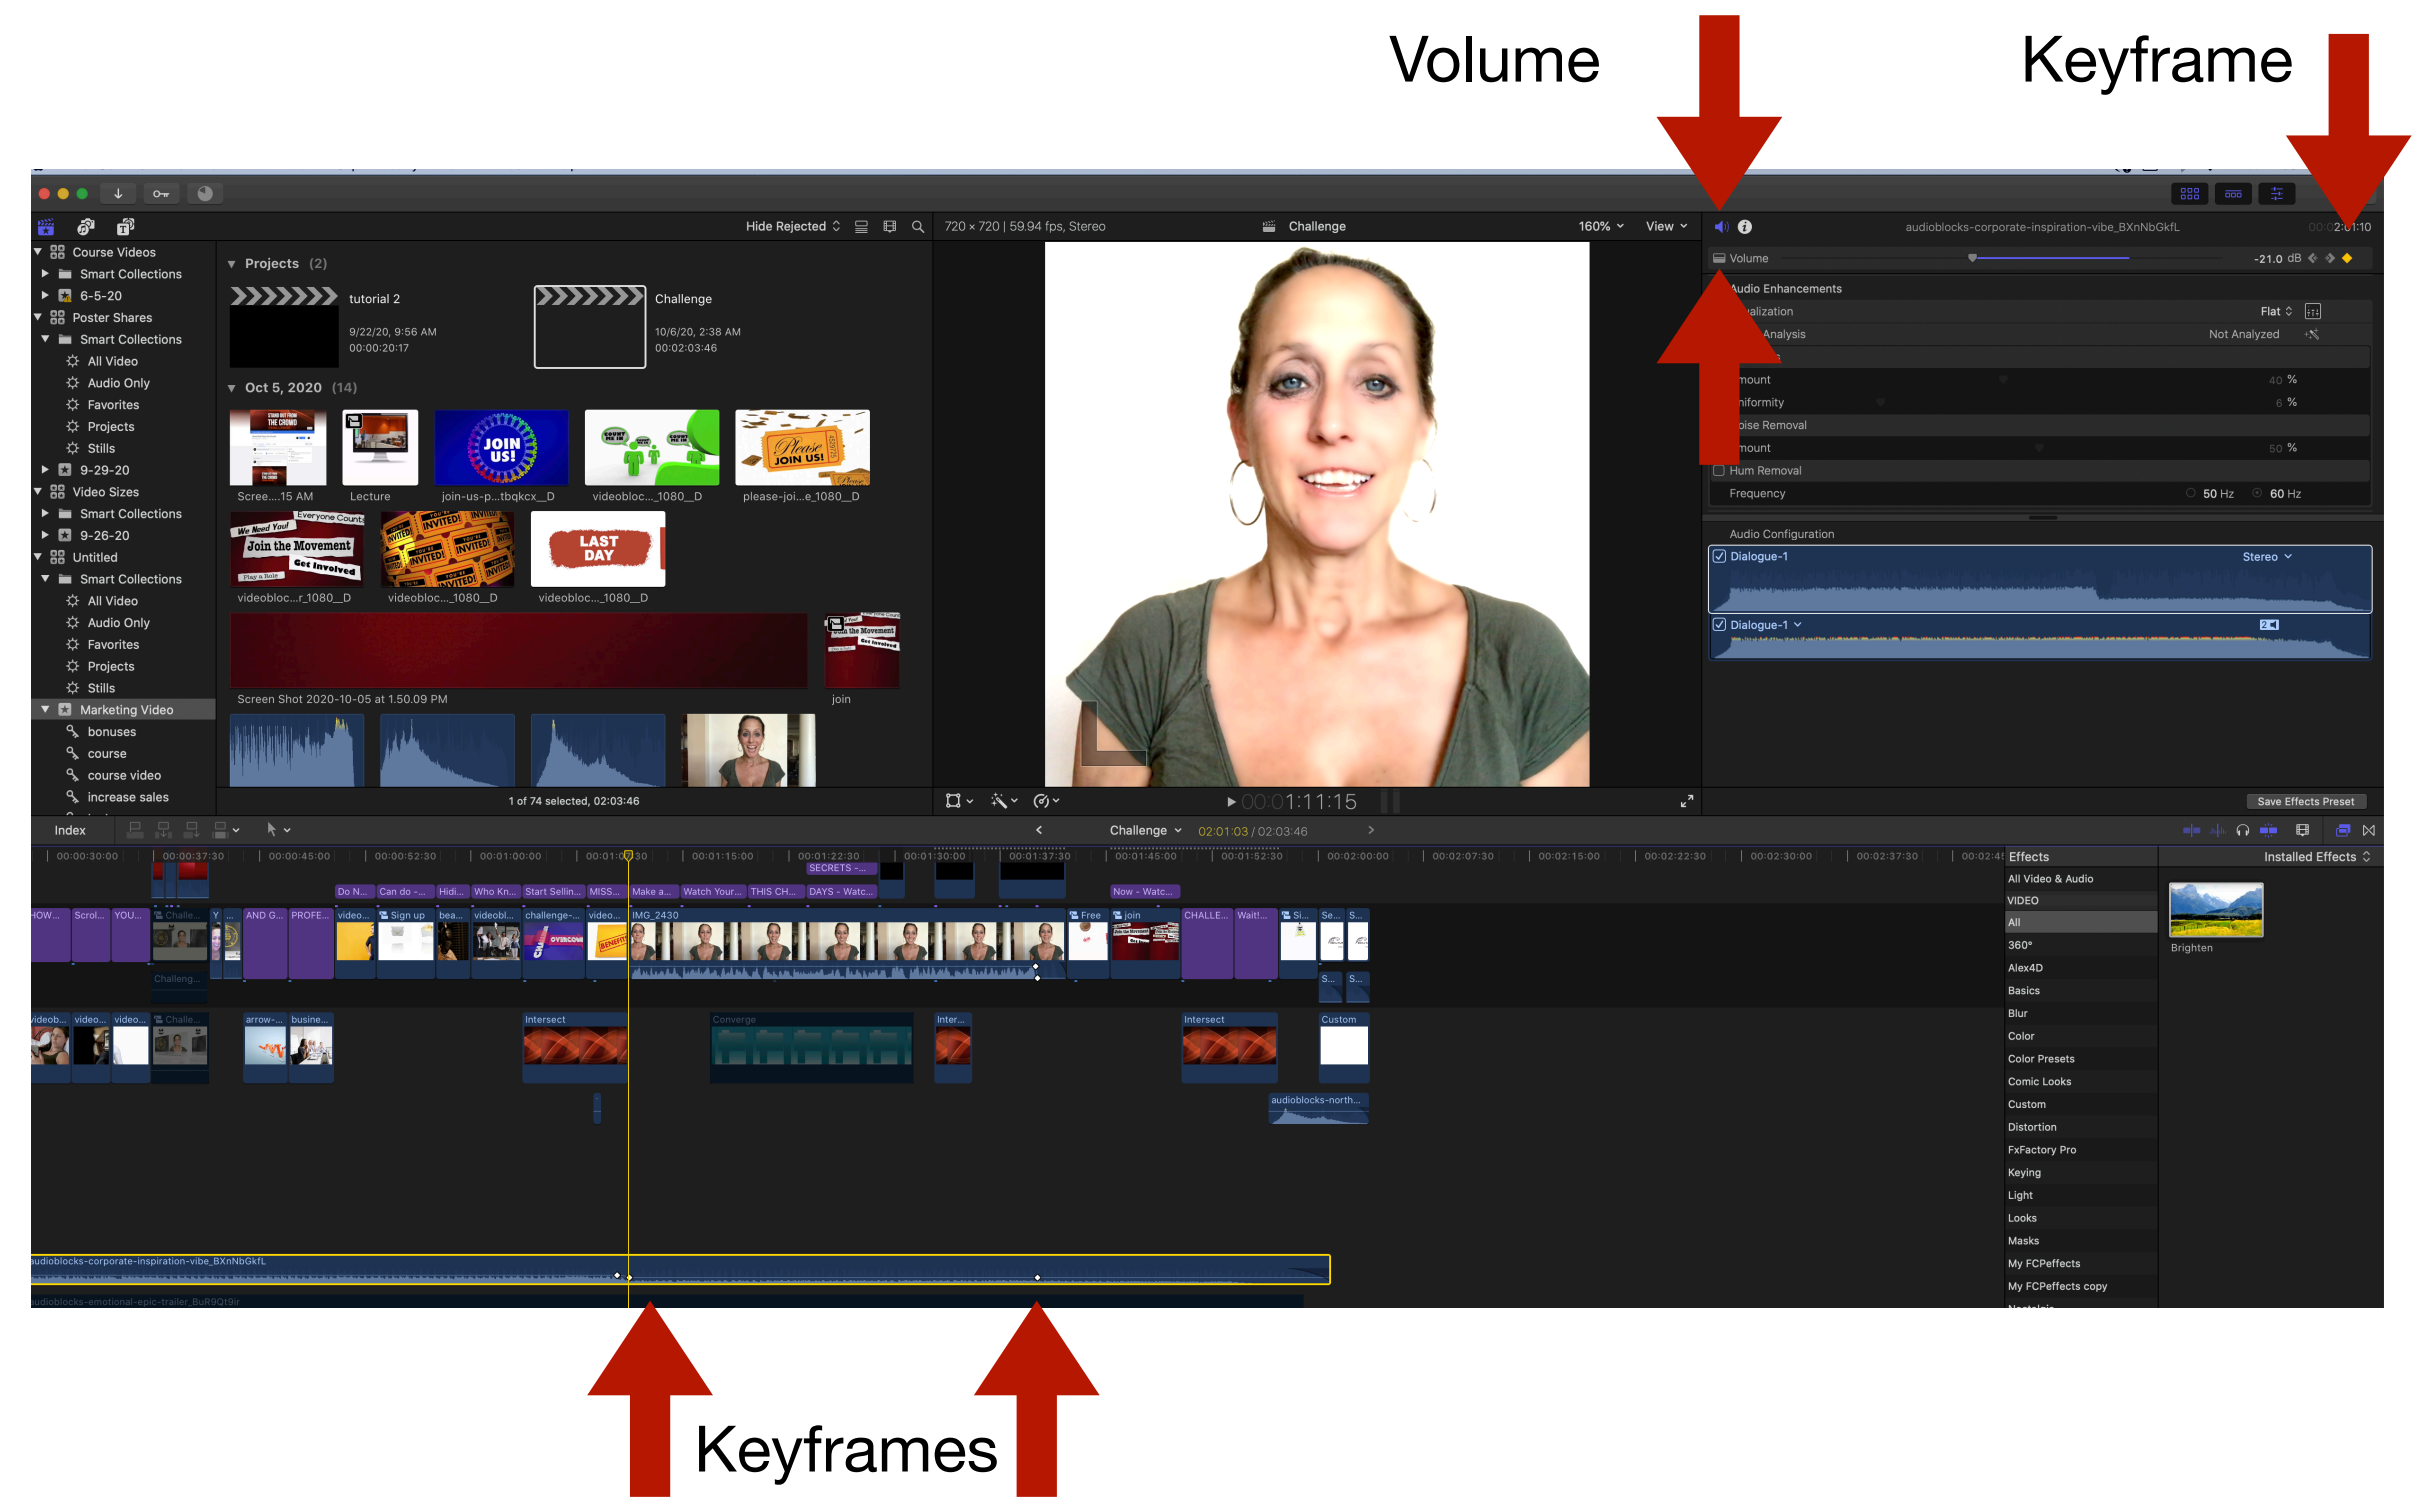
Volume

Keyframe

Hide Rejected

720 × 720 | 59.94 fps, Stereo

Challenge

160%

View

audioblocks-corporate-inspiration-vibe_BXnNbGkfL

00:02:01:10

Volume

-21.0 dB

Audio Enhancements

alization

Flat

Analysis

Not Analyzed

mount

40 %

niformity

6 %

oise Removal

mount

50 %

Hum Removal

Frequency

50 Hz

60 Hz

Audio Configuration

Dialogue-1

Stereo

Dialogue-1

Course Videos
Smart Collections
6-5-20
Poster Shares
Smart Collections
All Video
Audio Only
Favorites
Projects
Stills
9-29-20
Video Sizes
Smart Collections
9-26-20
Untitled
Smart Collections
All Video
Audio Only
Favorites
Projects
Stills
Marketing Video
bonuses
course
course video
increase sales

Projects (2)

tutorial 2
9/22/20, 9:56 AM
00:00:20:17

Challenge
10/6/20, 2:38 AM
00:02:03:46

Oct 5, 2020 (14)

Scree....15 AM
Lecture
join-us-p...tbqkcx_D
videobloc..._1080_D
please-joi...e_1080_D
videobloc...r_1080_D
videobloc..._1080_D
videobloc..._1080_D
Screen Shot 2020-10-05 at 1.50.09 PM
join

1 of 74 selected, 02:03:46

00:01:11:15

Save Effects Preset

Index

Challenge

02:01:03 / 02:03:46

00:00:30:00
00:00:37:30
00:00:45:00
00:00:52:30
00:01:00:00
00:01:07:30
00:01:15:00
00:01:22:30
00:01:30:00
00:01:37:30
00:01:45:00
00:01:52:30
00:02:00:00
00:02:07:30
00:02:15:00
00:02:22:30
00:02:30:00
00:02:37:30

SECRETS -...
Do N...
Can do -...
Hidi...
Who Kn...
Start Sellin...
MISS...
Make a...
Watch Your...
THIS CH...
DAYS - Watc...
Now - Watc...

HOW...
Scrol...
YOU...
Challe...
AND G...
PROFE...
video...
Sign up
bea...
videobl...
challenge-...
video...
IMG_2430
Free
join
CHALLE...
Wait!...
Si...
Se...
S...
Challeng...

videob...
video...
video...
Challe...
arrow-...
busine...
Intersect
Converge
Inter...
Intersect
Custom
audioblocks-north...

audioblocks-corporate-inspiration-vibe_BXnNbGkfL
audioblocks-emotional-epic-trailer_BuR9Qt9ir

Effects

Installed Effects

All Video & Audio
VIDEO
All
360°
Alex4D
Basics
Blur
Color
Color Presets
Comic Looks
Custom
Distortion
FxFactory Pro
Keying
Light
Looks
Masks
My FCPeffects
My FCPeffects copy

Brighten

Keyframes